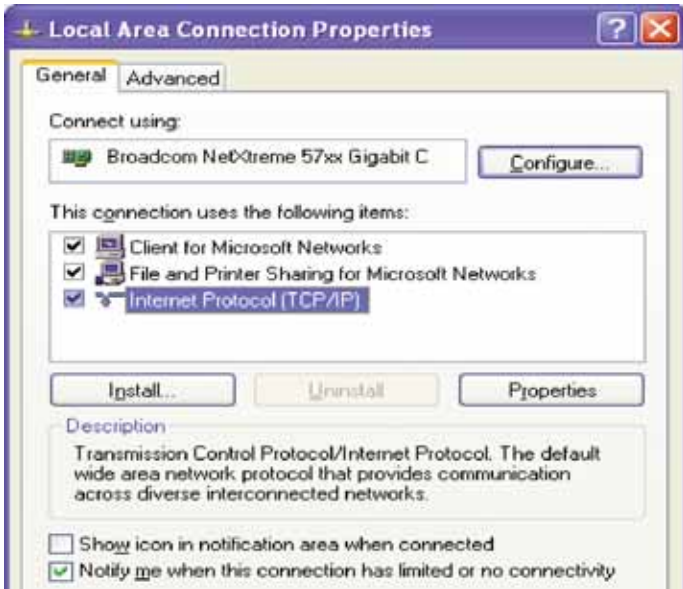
Local Area Connection Properties

General | Advanced

Connect using:

Broadcom NetXtreme 57xx Gigabit C

Configure...

This connection uses the following items:

Client for Microsoft Networks
File and Printer Sharing for Microsoft Networks
Internet Protocol (TCP/IP)

Install... | Uninstall | Properties

Description

Transmission Control Protocol/Internet Protocol. The default wide area network protocol that provides communication across diverse interconnected networks.

Show icon in notification area when connected
Notify me when this connection has limited or no connectivity